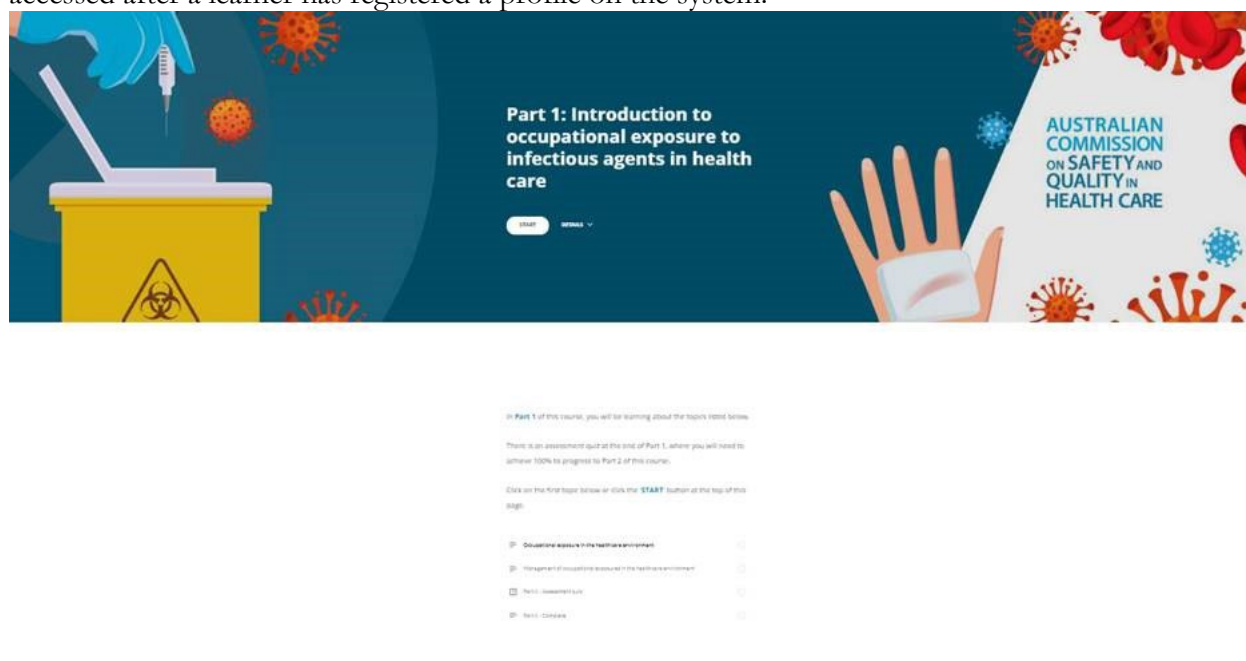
accessed after a learner has registered a profile on the system.

Part 1: Introduction to occupational exposure to infectious agents in health care

START DETAILS

AUSTRALIAN COMMISSION ON SAFETY AND QUALITY IN HEALTH CARE

In Part 1 of this course, you will be learning about the topics listed below.

There is an assessment quiz at the end of Part 1, where you will need to achieve 100% to progress to Part 2 of this course.

Click on the first topic below or click the START button at the top of this page.

Occupational exposure in the healthcare environment

Management of occupational exposures in the healthcare environment

Part 1 - Assessment quiz

Part 1 - Complete